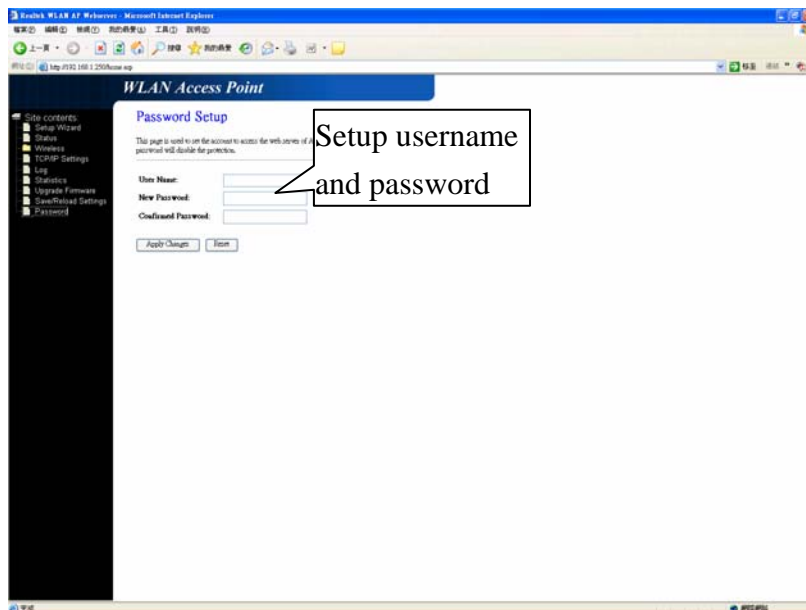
Realtek WLAN AP Webserver - Microsoft Internet Explorer

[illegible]

http://192.168.1.250/home.asp

WLAN Access Point

Site contents:
Setup Wizard
Status
Wireless
TCP/IP Settings
Log
Statistics
Upgrade Firmware
Save/Reload Settings
Password

Password Setup

This page is used to set the account to access the web server of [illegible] password will disable the protection.

User Name:
New Password:
Confirmed Password:

Apply Changes
Reset

Setup username and password